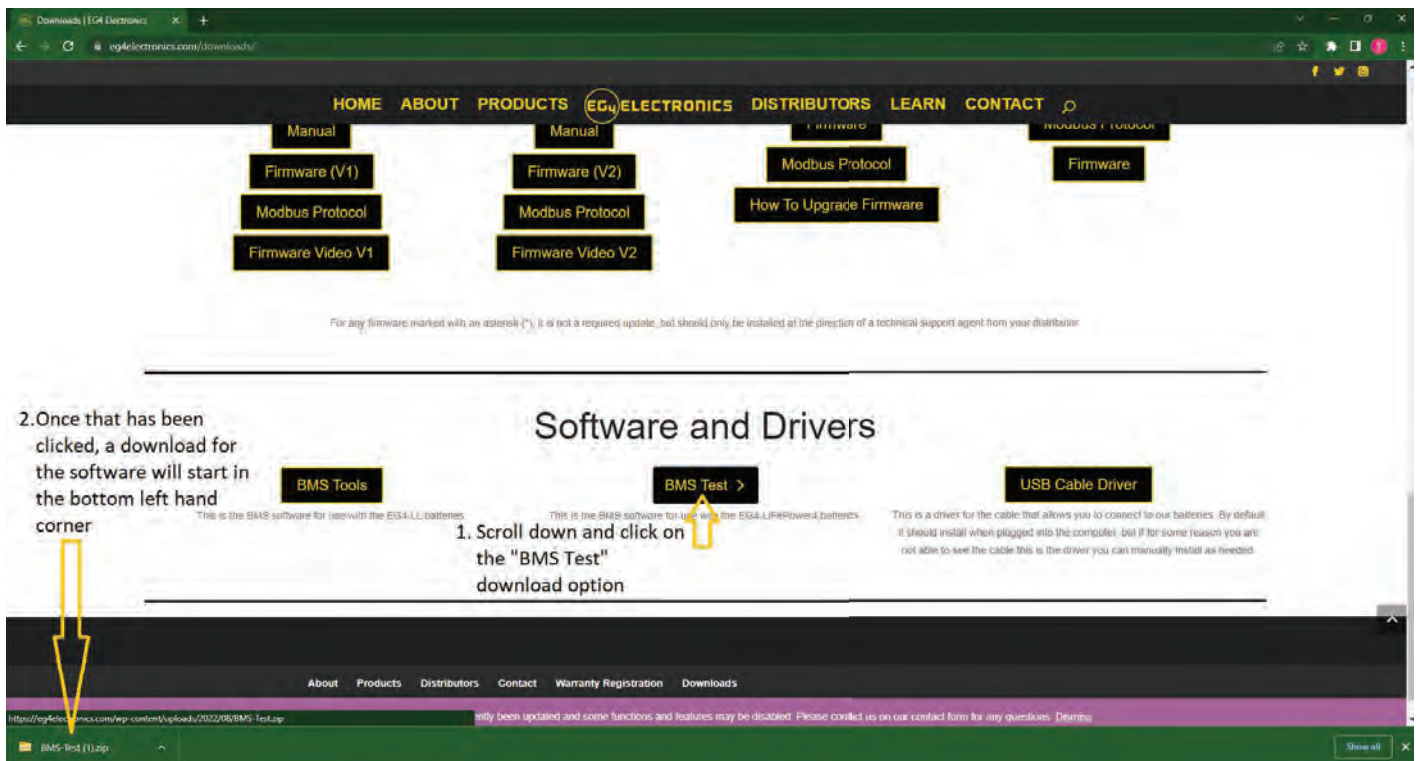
Downloads | EG4 Electronics × +

eg4electronics.com/downloads/

HOME ABOUT PRODUCTS EG4 ELECTRONICS DISTRIBUTORS LEARN CONTACT

Manual
Firmware (V1)
Modbus Protocol
Firmware Video V1

Manual
Firmware (V2)
Modbus Protocol
Firmware Video V2

Firmware
Modbus Protocol
How To Upgrade Firmware

Modbus Protocol
Firmware

For any firmware marked with an asterisk (*), it is not a required update, but should only be installed at the direction of a technical support agent from your distributor.

Software and Drivers

2.Once that has been clicked, a download for the software will start in the bottom left hand corner

BMS Tools
This is the BMS software for use with the EG4-LL batteries.

BMS Test >
This is the BMS software for use with the EG4-LIFePower4 batteries.

1. Scroll down and click on the "BMS Test" download option

USB Cable Driver
This is a driver for the cable that allows you to connect to our batteries. By default it should install when plugged into the computer, but if for some reason you are not able to see the cable this is the driver you can manually install as needed.

About Products Distributors Contact Warranty Registration Downloads

https://eg4electronics.com/wp-content/uploads/2022/08/BMS-Test.zip

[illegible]ently been updated and some functions and features may be disabled. Please contact us on our contact form for any questions. Dismiss

BMS-Test (1).zip

Show all